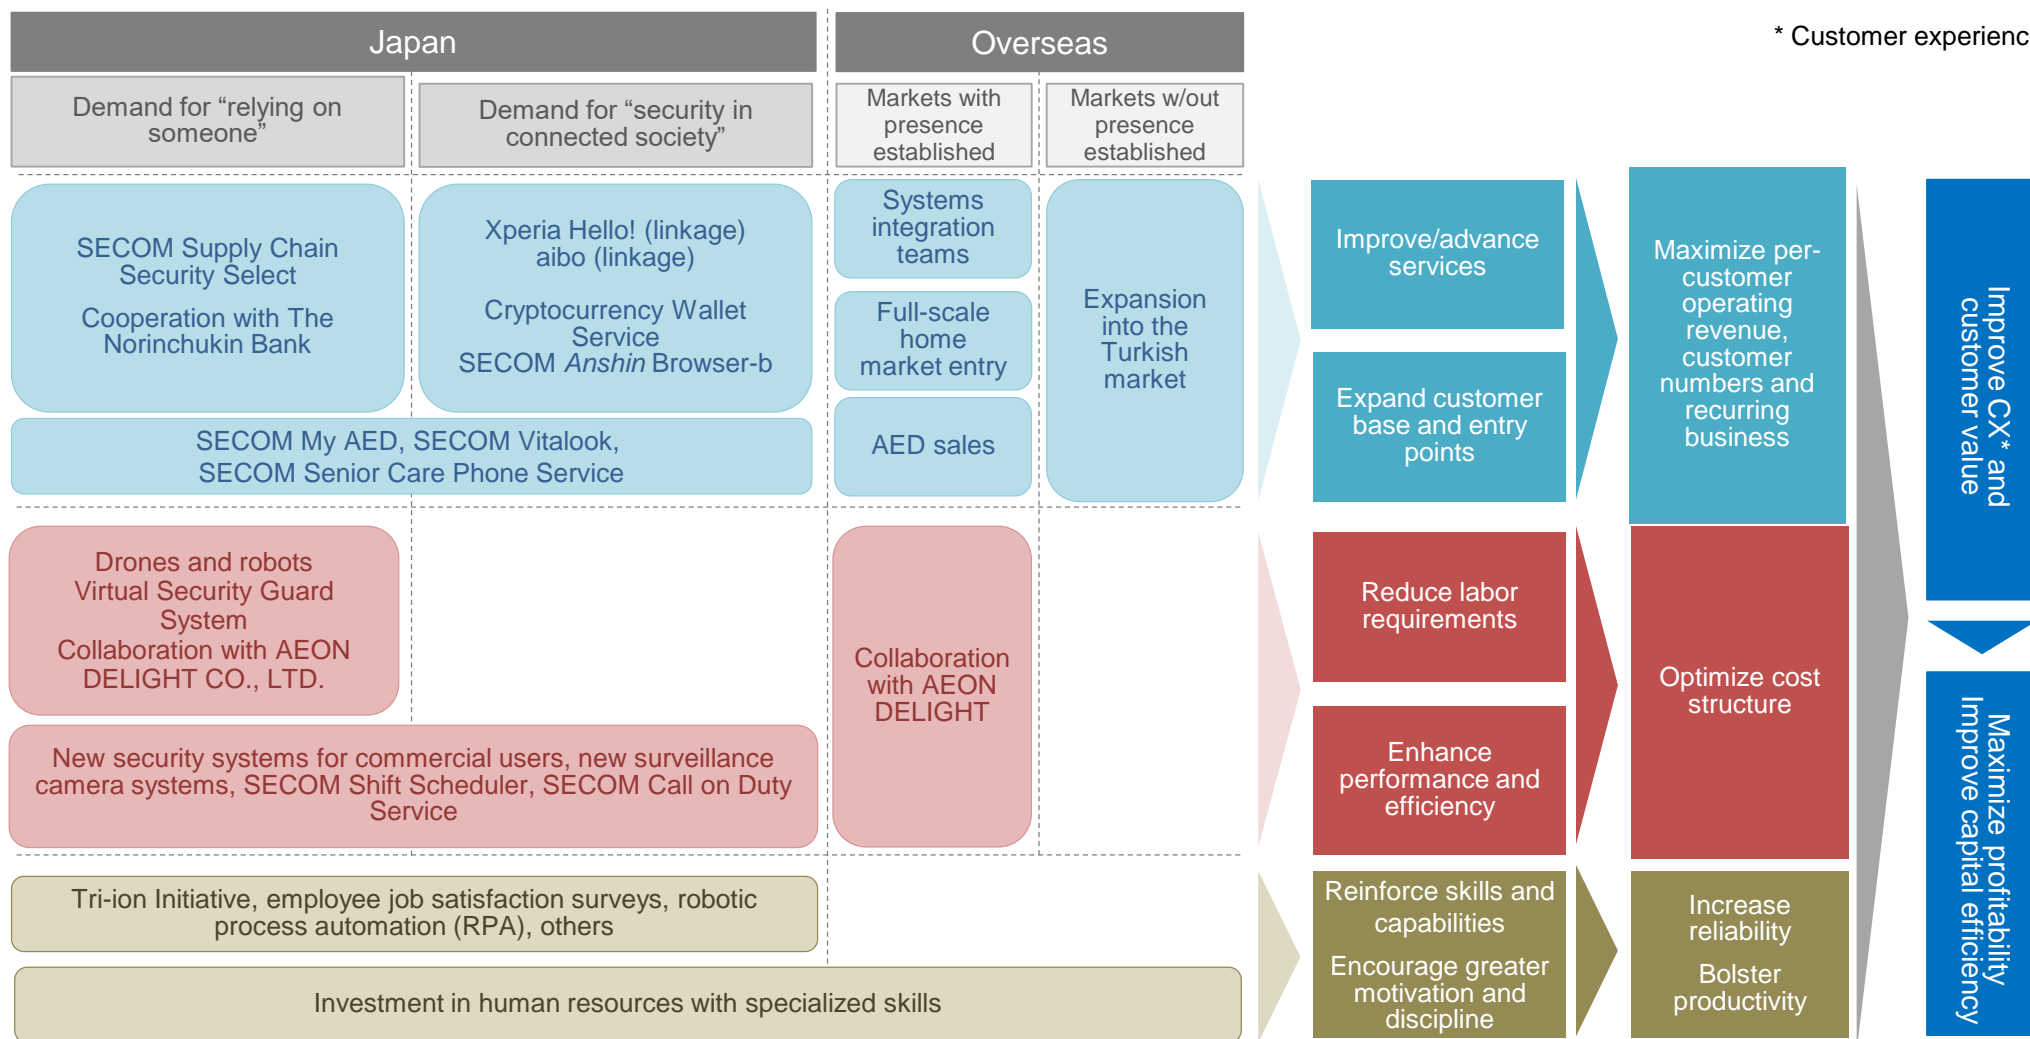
Japan

Overseas

* Customer experienc

Demand for “relying on someone”

Demand for “security in connected society”

Markets with presence established

Markets w/out presence established

SECOM Supply Chain Security Select

Cooperation with The Norinchukin Bank

Xperia Hello! (linkage) aibo (linkage)

Cryptocurrency Wallet Service SECOM *Anshin* Browser-b

Systems integration teams

Full-scale home market entry

AED sales

Expansion into the Turkish market

SECOM My AED, SECOM Vitalook, SECOM Senior Care Phone Service

Improve/advance services

Expand customer base and entry points

Maximize per-customer operating revenue, customer numbers and recurring business

Improve CX* and customer value

Drones and robots Virtual Security Guard System Collaboration with AEON DELIGHT CO., LTD.

Collaboration with AEON DELIGHT

New security systems for commercial users, new surveillance camera systems, SECOM Shift Scheduler, SECOM Call on Duty Service

Reduce labor requirements

Enhance performance and efficiency

Optimize cost structure

Maximize profitability Improve capital efficiency

Tri-ion Initiative, employee job satisfaction surveys, robotic process automation (RPA), others

Investment in human resources with specialized skills

Reinforce skills and capabilities

Encourage greater motivation and discipline

Increase reliability

Bolster productivity